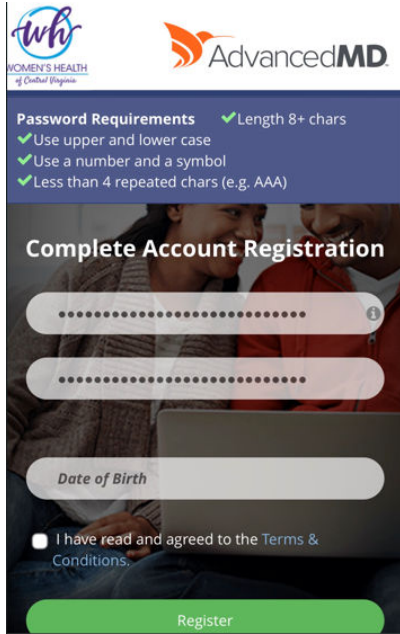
wh
WOMEN'S HEALTH
of Central Virginia

AdvancedMD

Password Requirements ✔Length 8+ chars
✔Use upper and lower case
✔Use a number and a symbol
✔Less than 4 repeated chars (e.g. AAA)

Complete Account Registration

••••••••••••••••••••••••••••

••••••••••••••••••••••••••••

Date of Birth

I have read and agreed to the Terms & Conditions.

Register